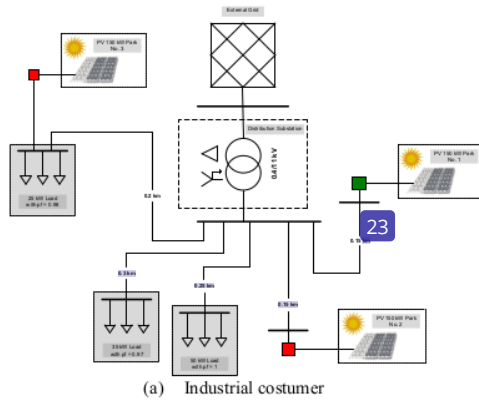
External Grid

PV 150 kW Park
Nr. 3

Distribution Substation

0.4/11 kV

PV 150 kW Park
Nr. 1

25 kW Load
with pf = 0.98

0.2 km

23

0.15 km

0.3 km

0.25 km

0.15 km

PV 150 kW Park
Nr. 2

33 kW Load
with pf = 0.97

50 kW Load
with pf = 1

(a) Industrial costumer